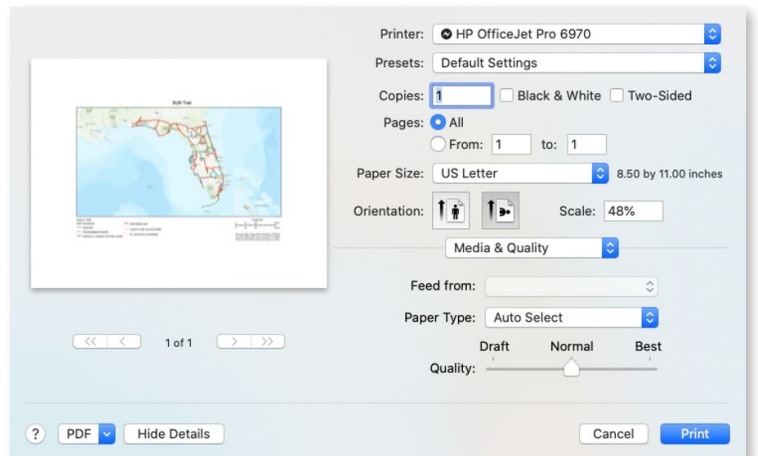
SUN Trail

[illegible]

<< < 1 of 1 > >>

Printer: HP OfficeJet Pro 6970

Presets: Default Settings

Copies: 1 Black & White Two-Sided

Pages: All

From: 1 to: 1

Paper Size: US Letter 8.50 by 11.00 inches

Orientation: Scale: 48%

Media & Quality

Feed from:

Paper Type: Auto Select

Draft Normal Best

Quality:

? PDF Hide Details

Cancel Print